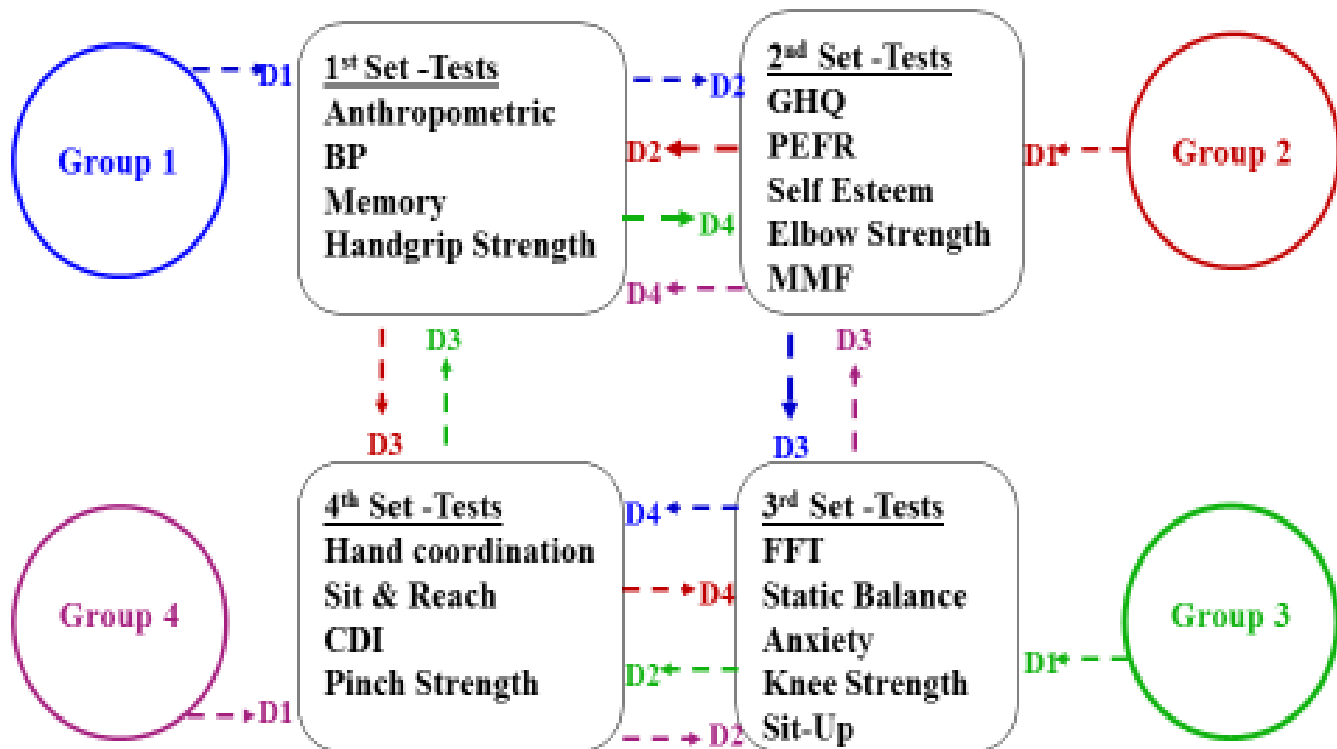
Group 1

D1

1st Set -Tests
Anthropometric
BP
Memory
Handgrip Strength

D2

2nd Set -Tests
GHQ
PEFR
Self Esteem
Elbow Strength
MMF

D2

D4

D4

D1

Group 2

D3

D3

D3

D3

4th Set -Tests
Hand coordination
Sit & Reach
CDI
Pinch Strength

D4

3rd Set -Tests
FFT
Static Balance
Anxiety
Knee Strength
Sit-Up

D4

D2

D1

Group 3

Group 4

D1

D2